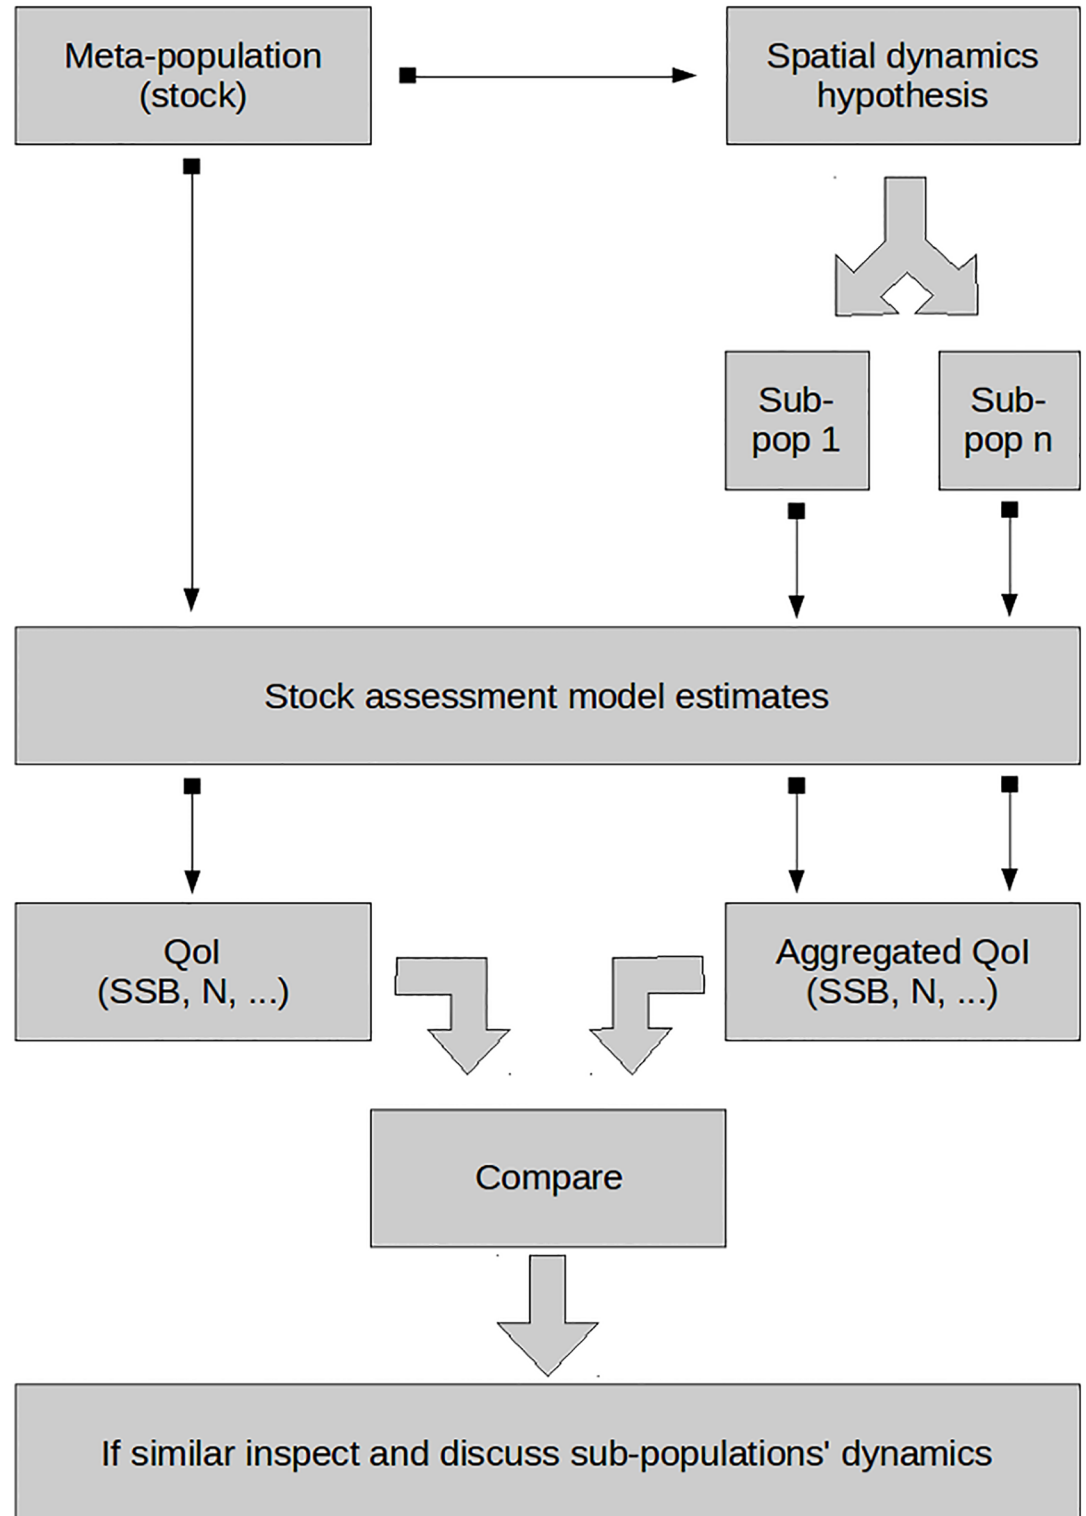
Meta-population (stock)

Spatial dynamics hypothesis

Sub-pop 1

Sub-pop n

Stock assessment model estimates

QoI (SSB, N, ...)

Aggregated QoI (SSB, N, ...)

Compare

If similar inspect and discuss sub-populations' dynamics